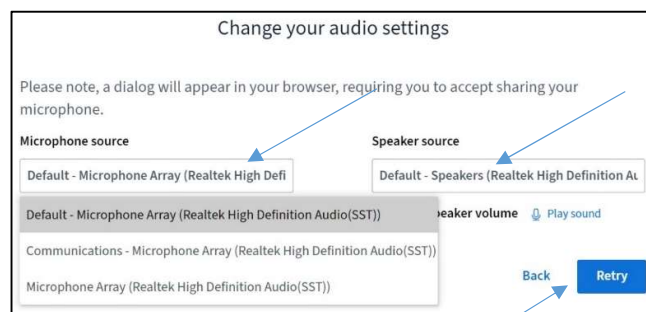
Change your audio settings

Please note, a dialog will appear in your browser, requiring you to accept sharing your microphone.

Microphone source

Default - Microphone Array (Realtek High Defi

Default - Microphone Array (Realtek High Definition Audio(SST))

Communications - Microphone Array (Realtek High Definition Audio(SST))

Microphone Array (Realtek High Definition Audio(SST))

Speaker source

Default - Speakers (Realtek High Definition Au

eaker volume

Play sound

Back

Retry